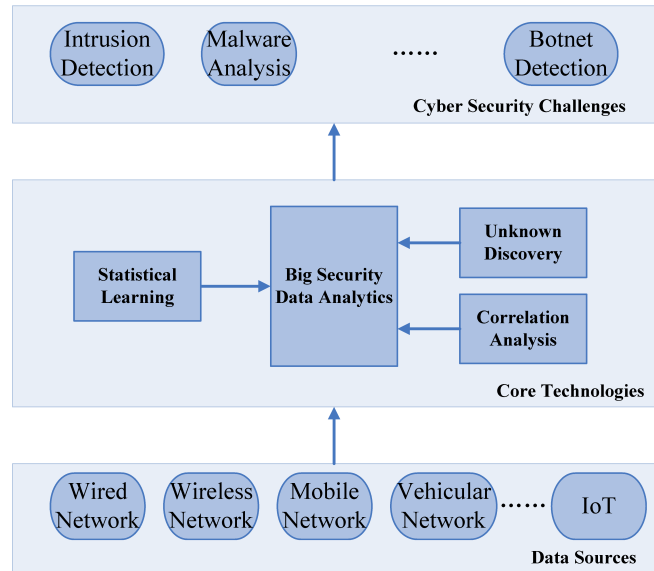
Intrusion Detection

Malware Analysis

......

Botnet Detection

Cyber Security Challenges

Statistical Learning

Big Security Data Analytics

Unknown Discovery

Correlation Analysis

Core Technologies

Wired Network

Wireless Network

Mobile Network

Vehicular Network

......

IoT

Data Sources